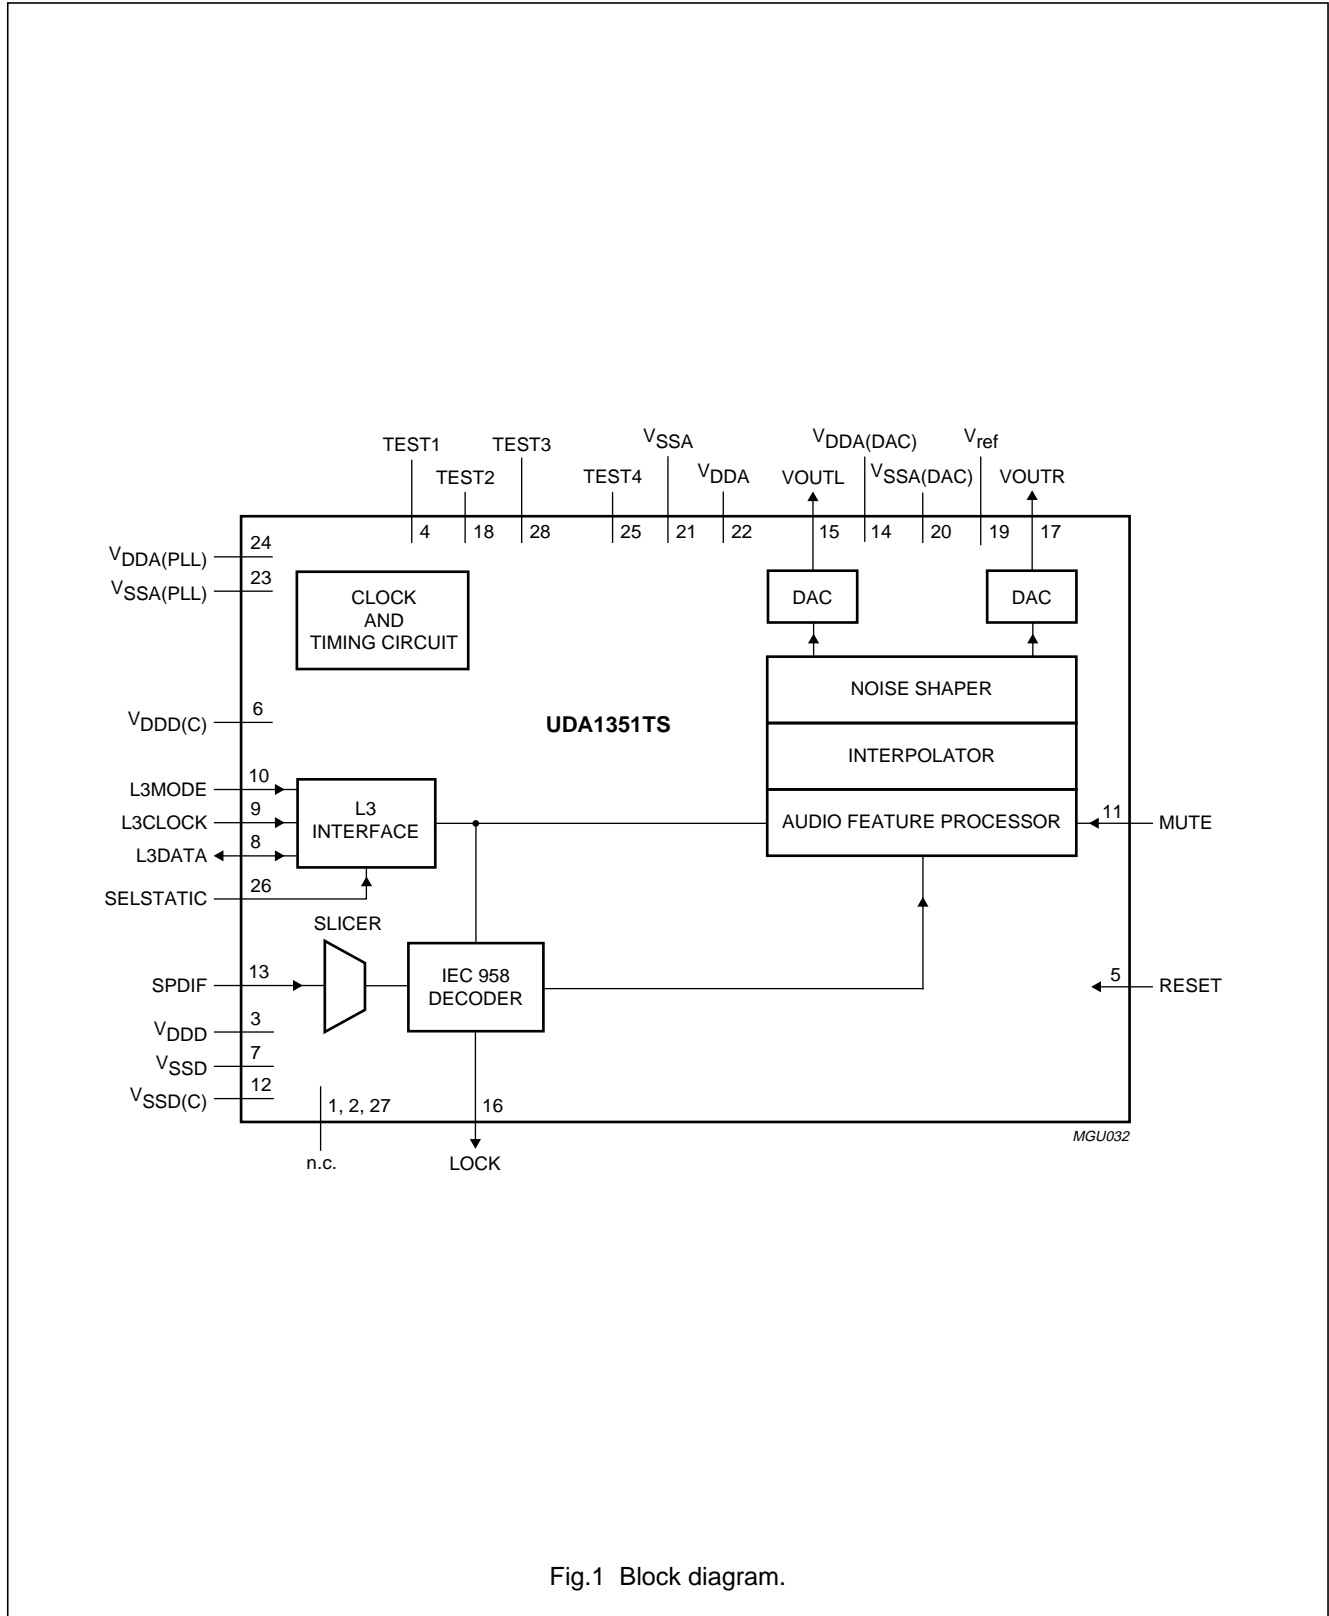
TEST1 TEST2 TEST3 TEST4 $V_{SSA}$ $V_{DDA}$ VOUTL $V_{DDA(DAC)}$ $V_{SSA(DAC)}$ $V_{ref}$ VOUTR

4 18 28 25 21 22 15 14 20 19 17

$V_{DDA(PLL)}$ 24
$V_{SSA(PLL)}$ 23

CLOCK AND TIMING CIRCUIT

DAC

DAC

NOISE SHAPER

INTERPOLATOR

AUDIO FEATURE PROCESSOR

$V_{DDD(C)}$ 6

UDA1351TS

L3MODE 10
L3CLOCK 9
L3DATA 8
SELSTATIC 26

L3 INTERFACE

11 MUTE

SLICER

SPDIF 13

IEC 958 DECODER

5 RESET

$V_{DDD}$ 3
$V_{SSD}$ 7
$V_{SSD(C)}$ 12

1, 2, 27
n.c.

16
LOCK

MGU032

Fig.1 Block diagram.